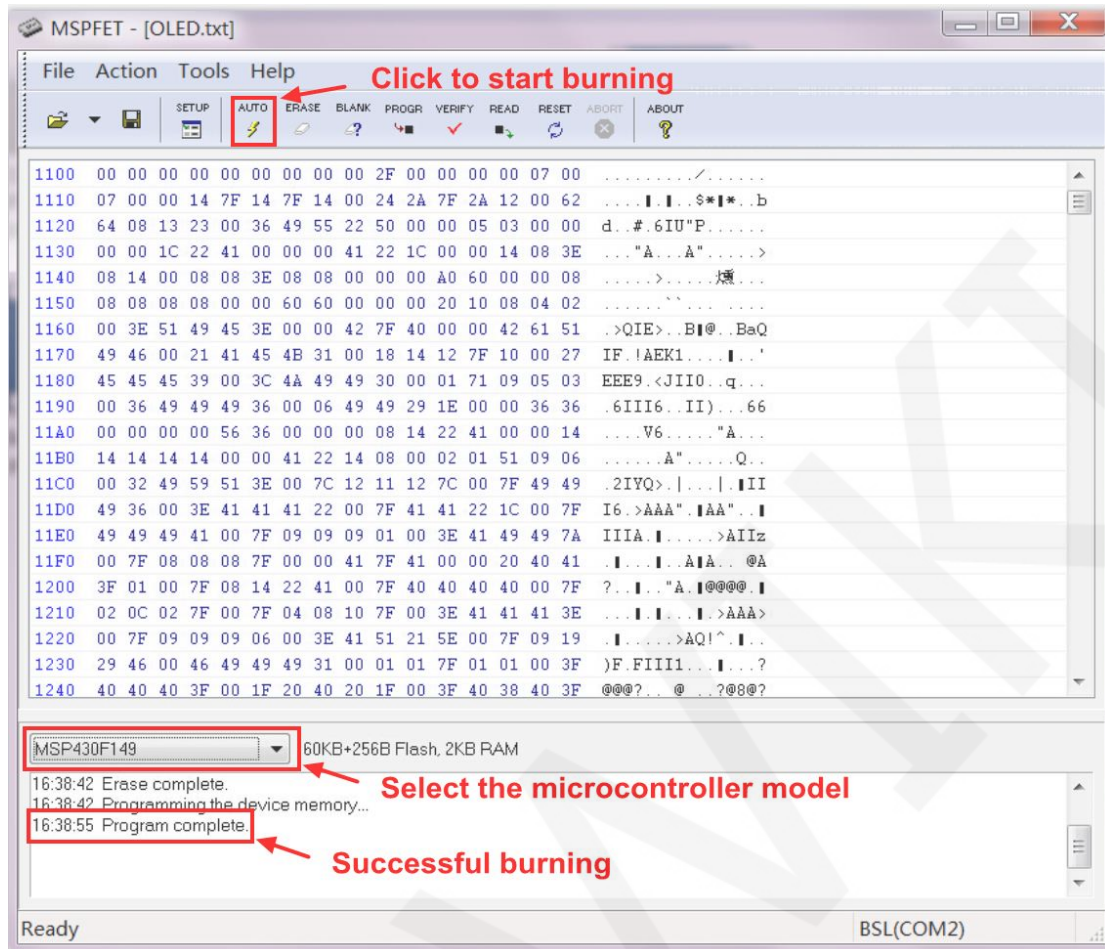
MSPFET - [OLED.txt]

File Action Tools Help

Click to start burning

SETUP AUTO ERASE BLANK PROGR VERIFY READ RESET ABORT ABOUT

1100 00 00 00 00 00 00 00 00 00 2F 00 00 00 00 07 00 ........./......
1110 07 00 00 14 7F 14 7F 14 00 24 2A 7F 2A 12 00 62 ....▮.▮..$*▮*..b
1120 64 08 13 23 00 36 49 55 22 50 00 00 05 03 00 00 d..#.6IU"P......
1130 00 00 1C 22 41 00 00 00 41 22 1C 00 00 14 08 3E ..."A...A".....>
1140 08 14 00 08 08 3E 08 08 00 00 A0 60 00 00 08 .....>.....燠...
1150 08 08 08 08 00 00 60 60 00 00 00 00 20 10 08 04 02 ......``... ....
1160 00 3E 51 49 45 3E 00 00 42 7F 40 00 00 42 61 51 .>QIE>..B▮@..BaQ
1170 49 46 00 21 41 45 4B 31 00 18 14 12 7F 10 00 27 IF.!AEK1....▮..'
1180 45 45 45 39 00 3C 4A 49 49 30 00 01 71 09 05 03 EEE9.<JII0..q...
1190 00 36 49 49 49 36 00 06 49 49 29 1E 00 00 36 36 .6III6..II)...66
11A0 00 00 00 00 56 36 00 00 00 08 14 22 41 00 00 14 ....V6....."A...
11B0 14 14 14 14 00 00 41 22 14 08 00 02 01 51 09 06 ......A".....Q..
11C0 00 32 49 59 51 3E 00 7C 12 11 12 7C 00 7F 49 49 .2IYQ>.|...|.▮II
11D0 49 36 00 3E 41 41 41 22 00 7F 41 41 22 1C 00 7F I6.>AAA".▮AA"..▮
11E0 49 49 49 41 00 7F 09 09 09 01 00 3E 41 49 49 7A IIIA.▮.....>AIIz
11F0 00 7F 08 08 08 7F 00 00 41 7F 41 00 00 20 40 41 .▮...▮..A▮A.. @A
1200 3F 01 00 7F 08 14 22 41 00 7F 40 40 40 40 00 7F ?..▮.."A.▮@@@@.▮
1210 02 0C 02 7F 00 7F 04 08 10 7F 00 3E 41 41 41 3E ...▮.▮...▮.>AAA>
1220 00 7F 09 09 09 06 00 3E 41 51 21 5E 00 7F 09 19 .▮.....>AQ!^.▮..
1230 29 46 00 46 49 49 49 31 00 01 01 7F 01 01 00 3F )F.FIII1...▮...?
1240 40 40 40 3F 00 1F 20 40 20 1F 00 3F 40 38 40 3F @@@?.. @ ..?@8@?

MSP430F149 60KB+256B Flash, 2KB RAM

Select the microcontroller model

16:38:42 Erase complete.
16:38:42 Programming the device memory...
16:38:55 Program complete.

Successful burning

Ready BSL(COM2)